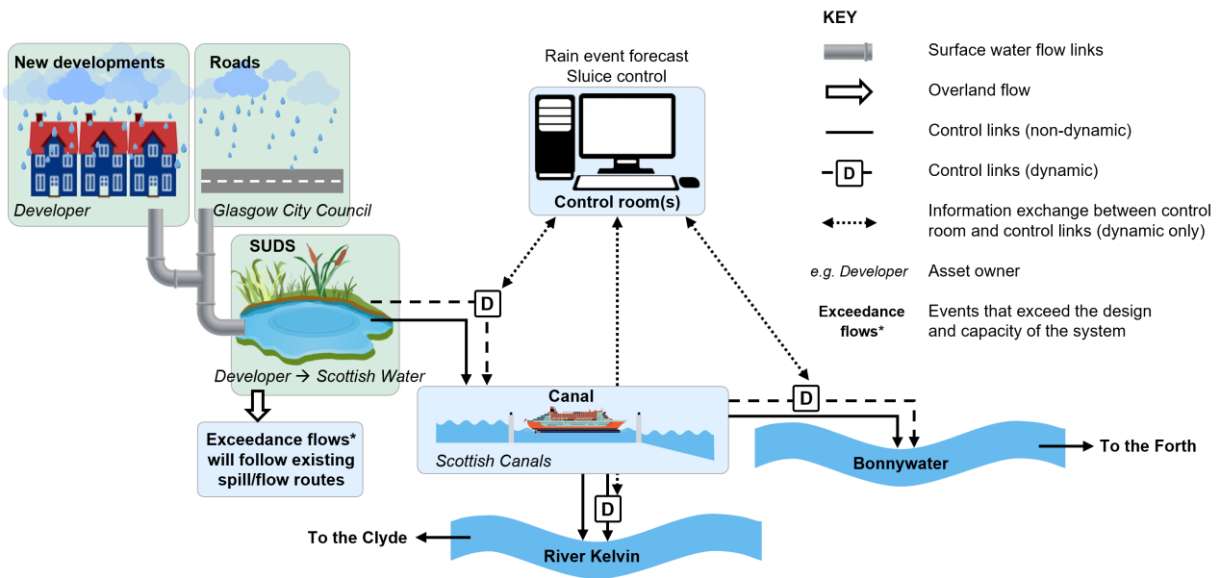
New developments

Developer

Roads

Glasgow City Council

SUDS

Developer → Scottish Water

Exceedance flows* will follow existing spill/flow routes

Rain event forecast
Sluice control

Control room(s)

D

Canal

Scottish Canals

D

D

Bonnywater

To the Forth

To the Clyde

River Kelvin

KEY

Surface water flow links

Overland flow

Control links (non-dynamic)

D Control links (dynamic)

Information exchange between control room and control links (dynamic only)

e.g. Developer Asset owner

Exceedance flows* Events that exceed the design and capacity of the system